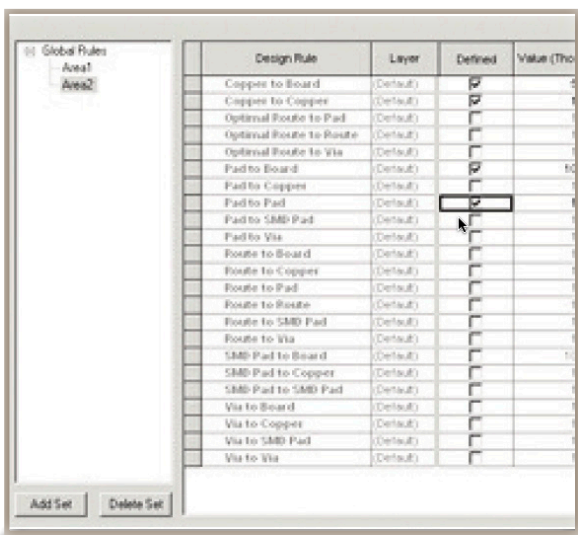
Global Rules
Area1
Area2

| | Design Rule | Layer | Defined | Value (Tho |
|---|---|---|---|---|
| | Copper to Board | (Default) | ☑ | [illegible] |
| | Copper to Copper | (Default) | ☑ | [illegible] |
| | Optimal Route to Pad | (Default) | ☐ | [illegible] |
| | Optimal Route to Route | (Default) | ☐ | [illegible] |
| | Optimal Route to Via | (Default) | ☐ | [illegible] |
| | Pad to Board | (Default) | ☑ | 10 |
| | Pad to Copper | (Default) | ☐ | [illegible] |
| | Pad to Pad | (Default) | ☑ | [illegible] |
| | Pad to SMD Pad | (Default) | ☐ | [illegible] |
| | Pad to Via | (Default) | ☐ | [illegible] |
| | Route to Board | (Default) | ☐ | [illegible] |
| | Route to Copper | (Default) | ☐ | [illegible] |
| | Route to Pad | (Default) | ☐ | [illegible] |
| | Route to Route | (Default) | ☐ | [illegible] |
| | Route to SMD Pad | (Default) | ☐ | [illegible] |
| | Route to Via | (Default) | ☐ | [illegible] |
| | SMD Pad to Board | (Default) | ☐ | 1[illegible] |
| | SMD Pad to Copper | (Default) | ☐ | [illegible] |
| | SMD Pad to SMD Pad | (Default) | ☐ | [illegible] |
| | Via to Board | (Default) | ☐ | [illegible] |
| | Via to Copper | (Default) | ☐ | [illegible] |
| | Via to SMD Pad | (Default) | ☐ | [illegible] |
| | Via to Via | (Default) | ☐ | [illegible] |

Add Set
Delete Set